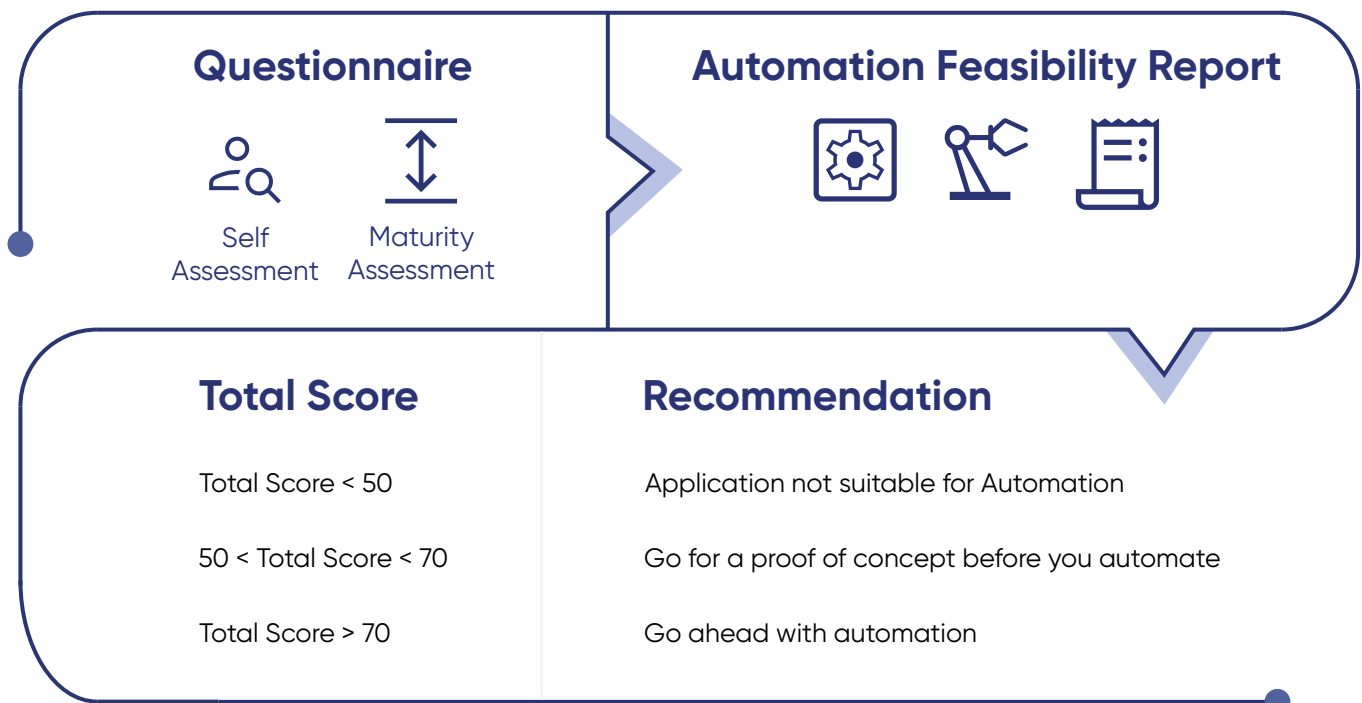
Questionnaire

Self Assessment

Maturity Assessment

Automation Feasibility Report

| Total Score | Recommendation |
|---|---|
| Total Score < 50 | Application not suitable for Automation |
| 50 < Total Score < 70 | Go for a proof of concept before you automate |
| Total Score > 70 | Go ahead with automation |